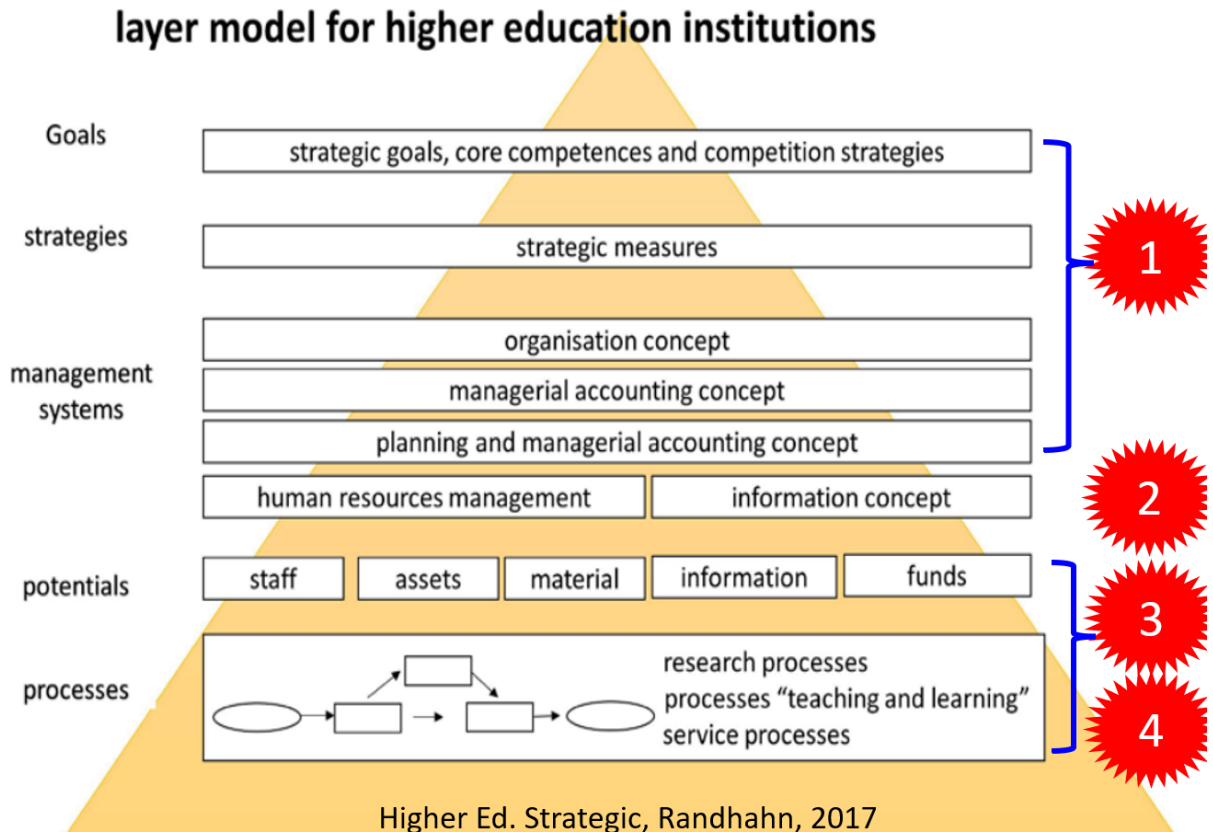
layer model for higher education institutions

Goals
strategic goals, core competences and competition strategies

strategies
strategic measures

1

management systems
organisation concept
managerial accounting concept
planning and managerial accounting concept

human resources management
information concept

2

potentials
staff
assets
material
information
funds

3

processes
research processes
processes "teaching and learning"
service processes

4

Higher Ed. Strategic, Randhahn, 2017